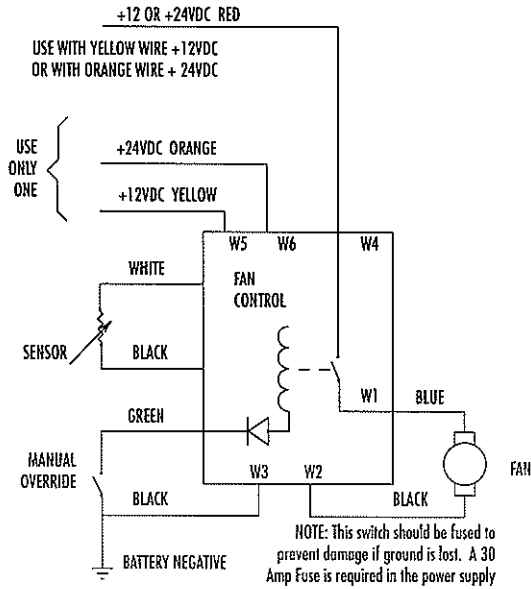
+12 OR +24VDC RED

USE WITH YELLOW WIRE +12VDC
OR WITH ORANGE WIRE + 24VDC

USE ONLY ONE

+24VDC ORANGE

+12VDC YELLOW

W5 W6 W4

WHITE

FAN CONTROL

SENSOR

BLACK

W1 BLUE

GREEN

MANUAL OVERRIDE

W3 W2

BLACK

BLACK

FAN

NOTE: This switch should be fused to prevent damage if ground is lost. A 30 Amp Fuse is required in the power supply

BATTERY NEGATIVE